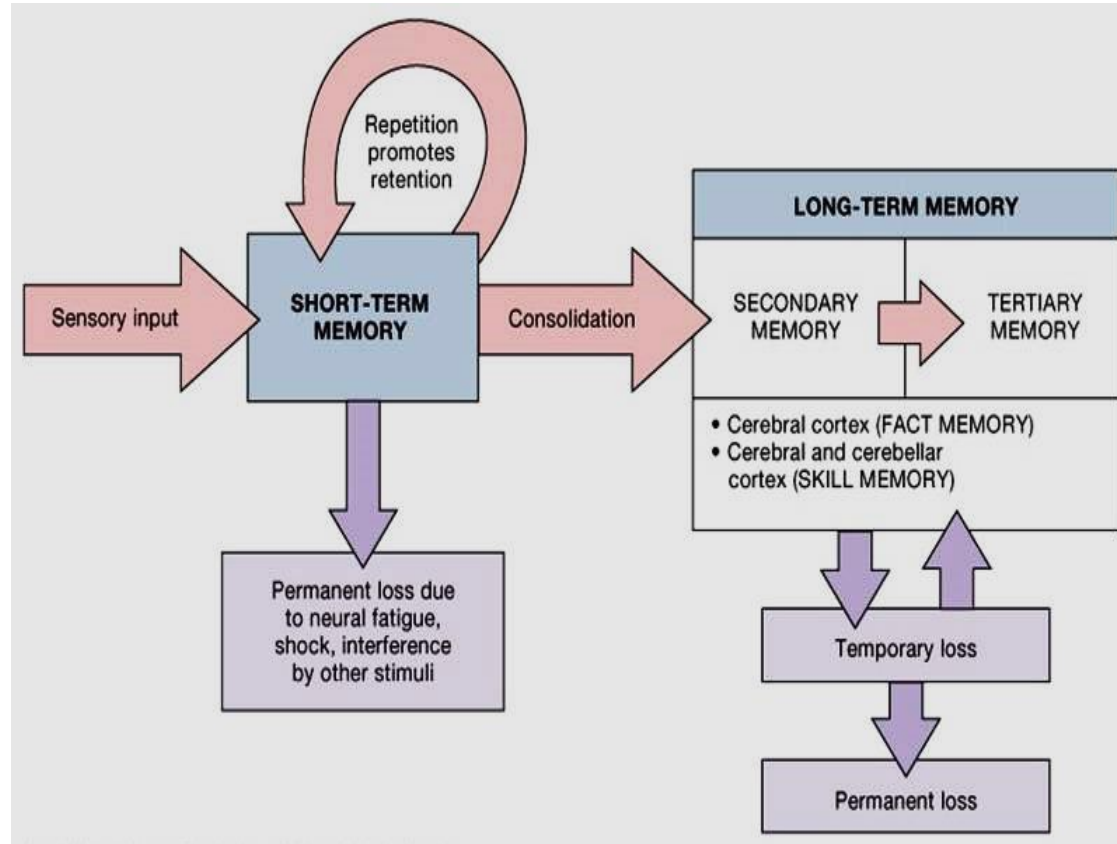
Repetition promotes retention

Sensory input

SHORT-TERM MEMORY

Consolidation

LONG-TERM MEMORY

SECONDARY MEMORY

TERTIARY MEMORY

• Cerebral cortex (FACT MEMORY)
• Cerebral and cerebellar cortex (SKILL MEMORY)

Permanent loss due to neural fatigue, shock, interference by other stimuli

Temporary loss

Permanent loss